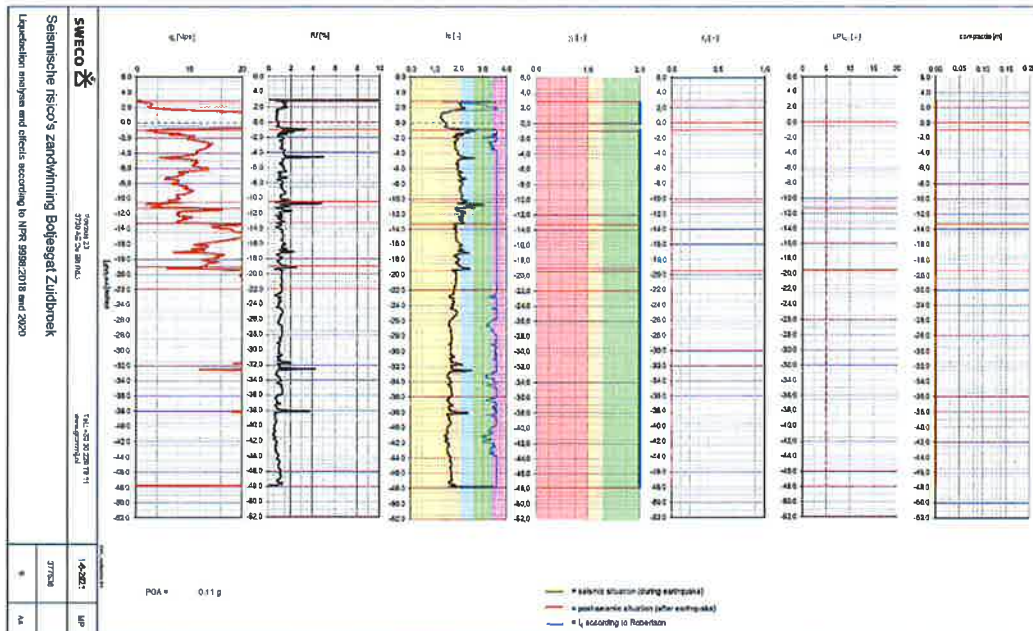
SWECO

Seismische risico's zandwinning Boljesgat Zuidbroek

Liquefaction analysis and effects according to NPR 9998:2018 and 2020

Ticonweg 23
3720 AC De Bilt

Tel. +31 30 229 78 11
www.sweco.nl

14-SB?
MP
377030
AA

$q_c$ [Mpa]

Rf [%]

Ic [-]

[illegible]

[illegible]

LPI [-]

compaction [m]

0 10 20

0 2 4 6 8 10

0.0 1.0 2.0 3.0 4.0

0.0 1.0 2.0

0.0 0.5 1.0

0 5 10 15 20

0.00 0.05 0.10 0.15 0.20

6.0
4.0
2.0
0.0
-2.0
-4.0
-6.0
-8.0
-10.0
-12.0
-14.0
-16.0
-18.0
-20.0
-22.0
-24.0
-26.0
-28.0
-30.0
-32.0
-34.0
-36.0
-38.0
-40.0
-42.0
-44.0
-46.0
-48.0
-50.0
-52.0

PGA = 0.11 g

= seismic situation (during earthquake)
= postseismic situation (after earthquake)
= $I_c$ according to Robertson